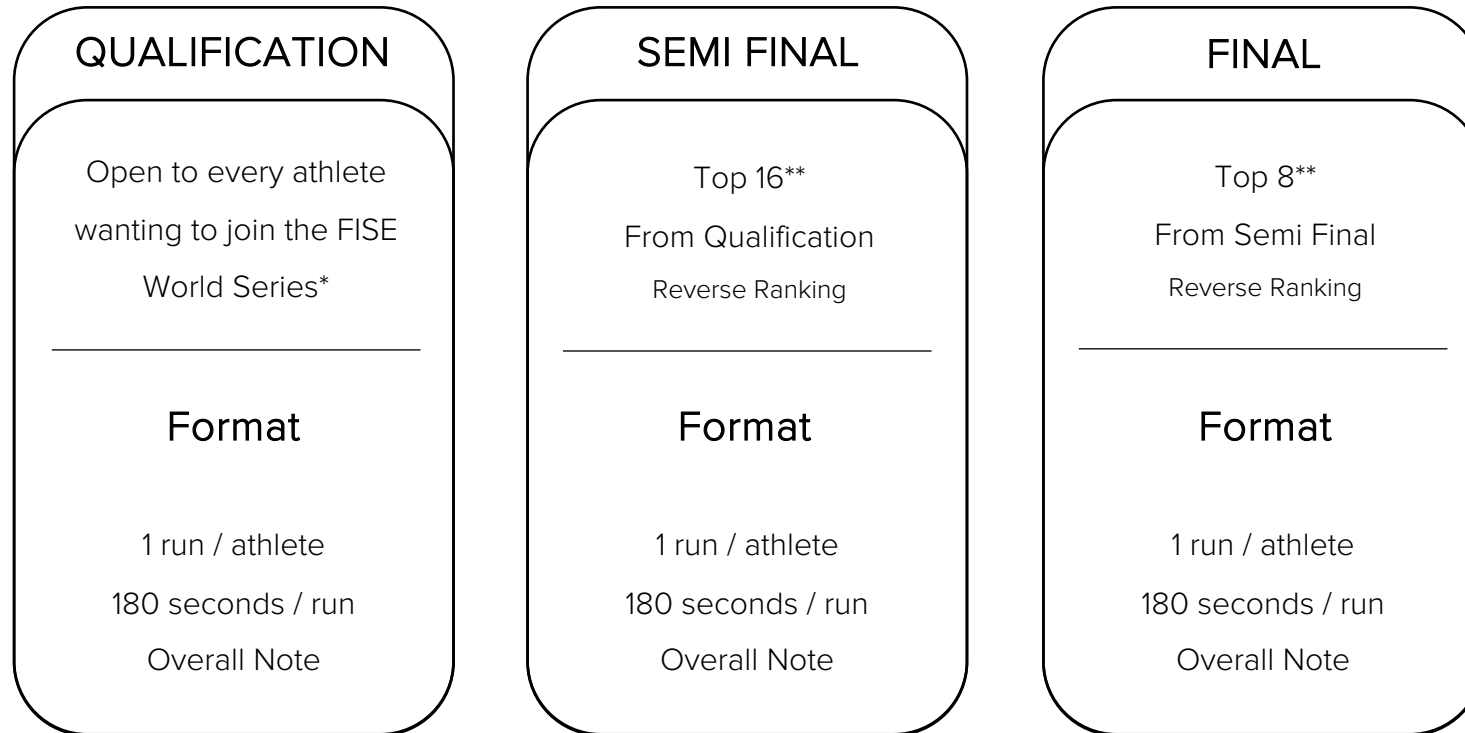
QUALIFICATION

Open to every athlete wanting to join the FISE World Series*

Format

1 run / athlete
180 seconds / run
Overall Note

SEMI FINAL

Top 16**
From Qualification
Reverse Ranking

Format

1 run / athlete
180 seconds / run
Overall Note

FINAL

Top 8**
From Semi Final
Reverse Ranking

Format

1 run / athlete
180 seconds / run
Overall Note